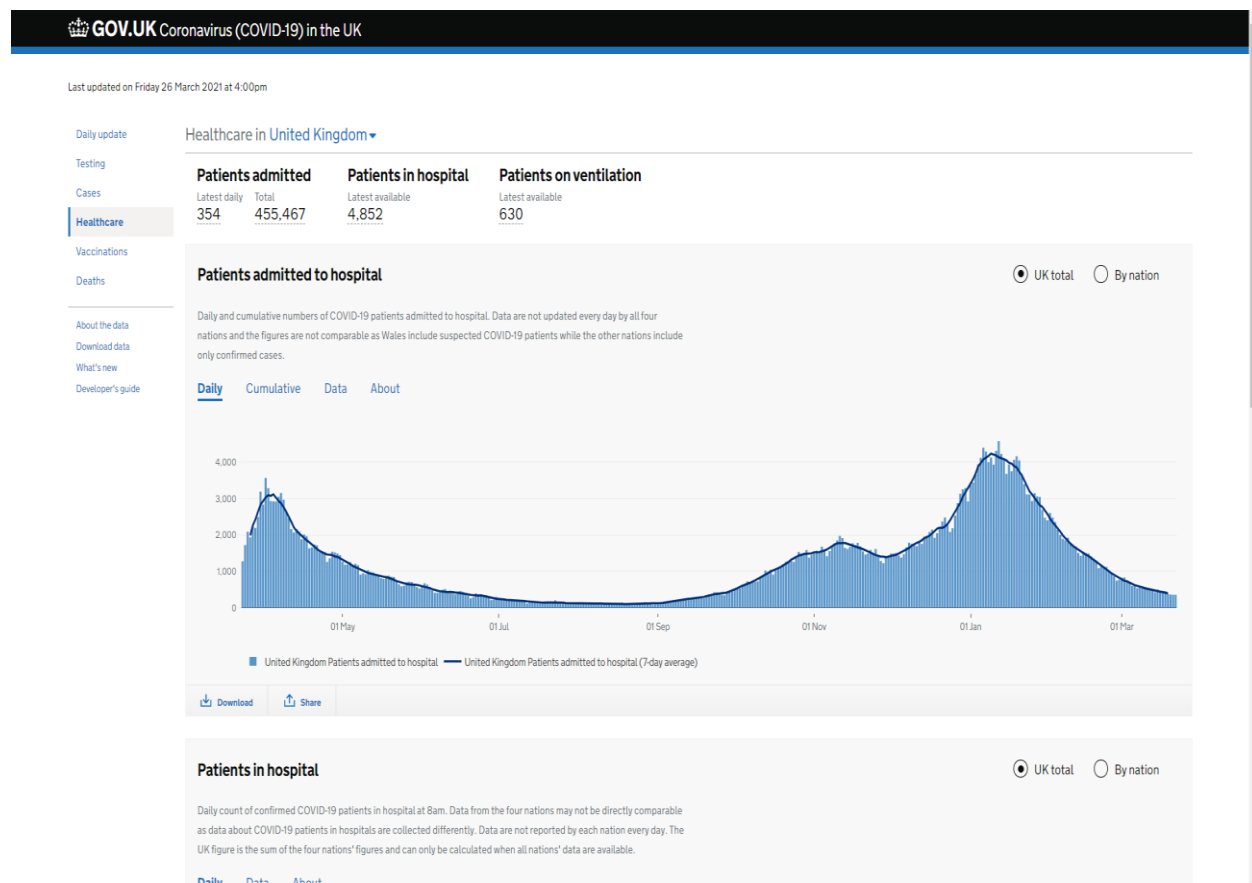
GOV.UK Coronavirus (COVID-19) in the UK

Last updated on Friday 26 March 2021 at 4:00pm

Daily update
Testing
Cases
Healthcare
Vaccinations
Deaths

About the data
Download data
What's new
Developer's guide

Healthcare in United Kingdom

Patients admitted
Latest daily
354
Total
455,467

Patients in hospital
Latest available
4,852

Patients on ventilation
Latest available
630

Patients admitted to hospital

UK total
By nation

Daily and cumulative numbers of COVID-19 patients admitted to hospital. Data are not updated every day by all four nations and the figures are not comparable as Wales include suspected COVID-19 patients while the other nations include only confirmed cases.

Daily
Cumulative
Data
About

4,000
3,000
2,000
1,000
0

01 May
01 Jul
01 Sep
01 Nov
01 Jan
01 Mar

United Kingdom Patients admitted to hospital
United Kingdom Patients admitted to hospital (7-day average)

Download
Share

Patients in hospital

UK total
By nation

Daily count of confirmed COVID-19 patients in hospital at 8am. Data from the four nations may not be directly comparable as data about COVID-19 patients in hospitals are collected differently. Data are not reported by each nation every day. The UK figure is the sum of the four nations' figures and can only be calculated when all nations' data are available.

Daily
Data
About